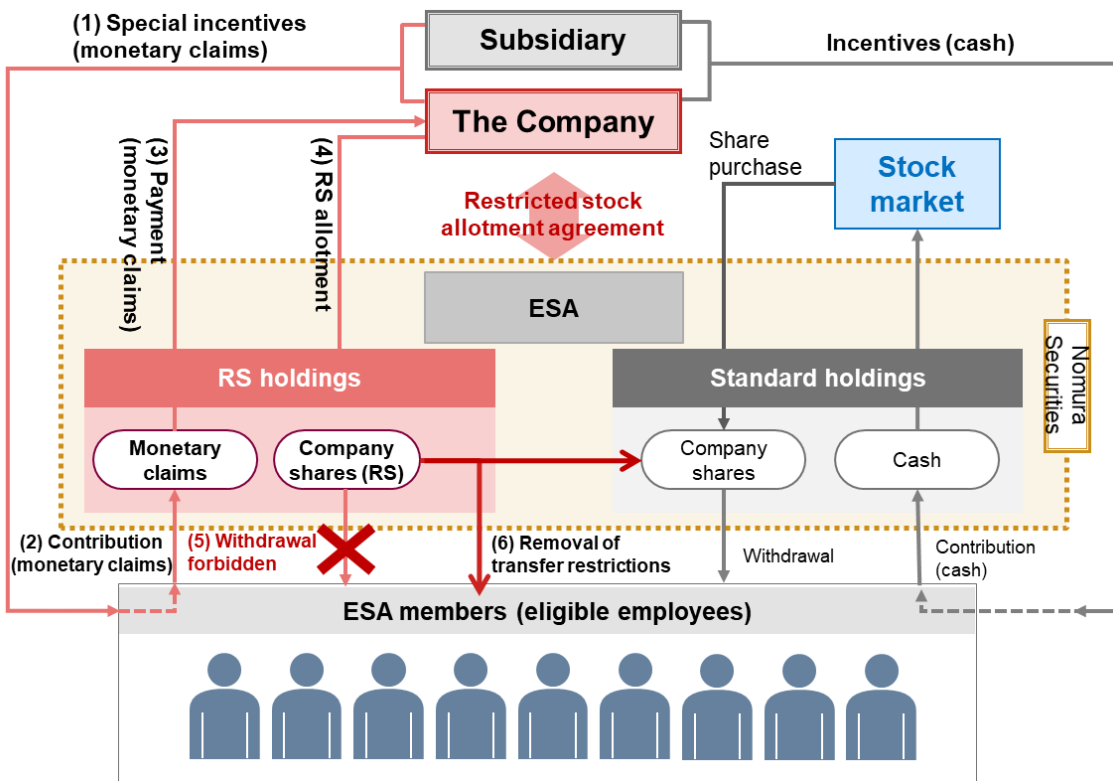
(1) Special incentives (monetary claims)

Subsidiary

Incentives (cash)

The Company

Share purchase

Stock market

(3) Payment (monetary claims)

(4) RS allotment

Restricted stock allotment agreement

ESA

Nomura Securities

RS holdings

Standard holdings

Monetary claims

Company shares (RS)

Company shares

Cash

(2) Contribution (monetary claims)

(5) Withdrawal forbidden

(6) Removal of transfer restrictions

Withdrawal

Contribution (cash)

ESA members (eligible employees)